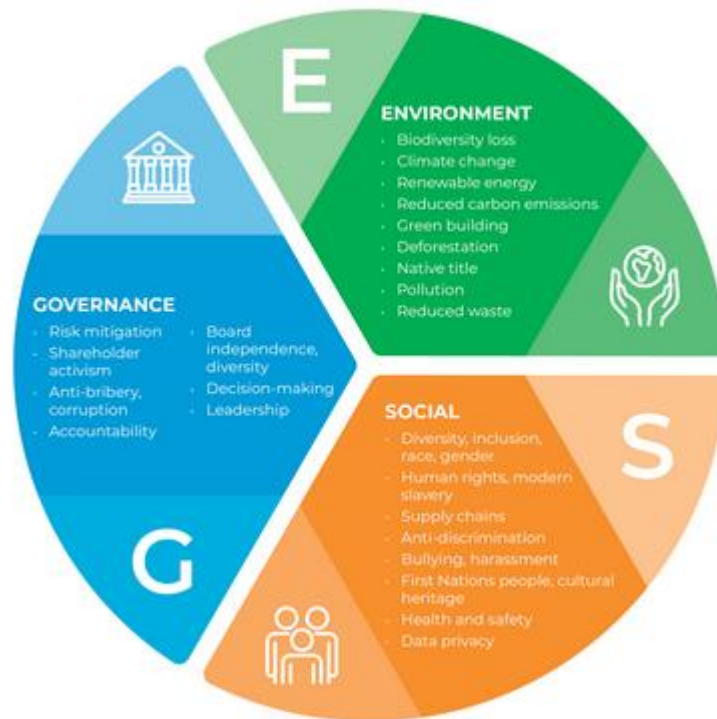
E

ENVIRONMENT
- Biodiversity loss
- Climate change
- Renewable energy
- Reduced carbon emissions
- Green building
- Deforestation
- Native title
- Pollution
- Reduced waste

GOVERNANCE
- Risk mitigation
- Shareholder activism
- Anti-bribery, corruption
- Accountability
- Board independence, diversity
- Decision-making
- Leadership

SOCIAL
- Diversity, inclusion, race, gender
- Human rights, modern slavery
- Supply chains
- Anti-discrimination
- Bullying, harassment
- First Nations people, cultural heritage
- Health and safety
- Data privacy

S

G